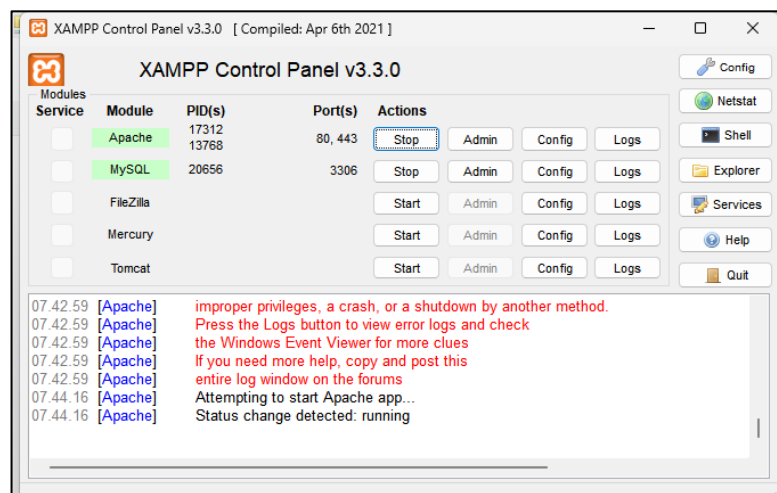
XAMPP Control Panel v3.3.0 [ Compiled: Apr 6th 2021 ]

XAMPP Control Panel v3.3.0

Config
Netstat
Shell
Explorer
Services
Help
Quit

Modules

| Service | Module | PID(s) | Port(s) | Actions | | | |
|---|---|---|---|---|---|---|---|
| | Apache | 17312 13768 | 80, 443 | Stop | Admin | Config | Logs |
| | MySQL | 20656 | 3306 | Stop | Admin | Config | Logs |
| | FileZilla | | | Start | Admin | Config | Logs |
| | Mercury | | | Start | Admin | Config | Logs |
| | Tomcat | | | Start | Admin | Config | Logs |

07.42.59 [Apache] improper privileges, a crash, or a shutdown by another method.
07.42.59 [Apache] Press the Logs button to view error logs and check
07.42.59 [Apache] the Windows Event Viewer for more clues
07.42.59 [Apache] If you need more help, copy and post this
07.42.59 [Apache] entire log window on the forums
07.44.16 [Apache] Attempting to start Apache app...
07.44.16 [Apache] Status change detected: running